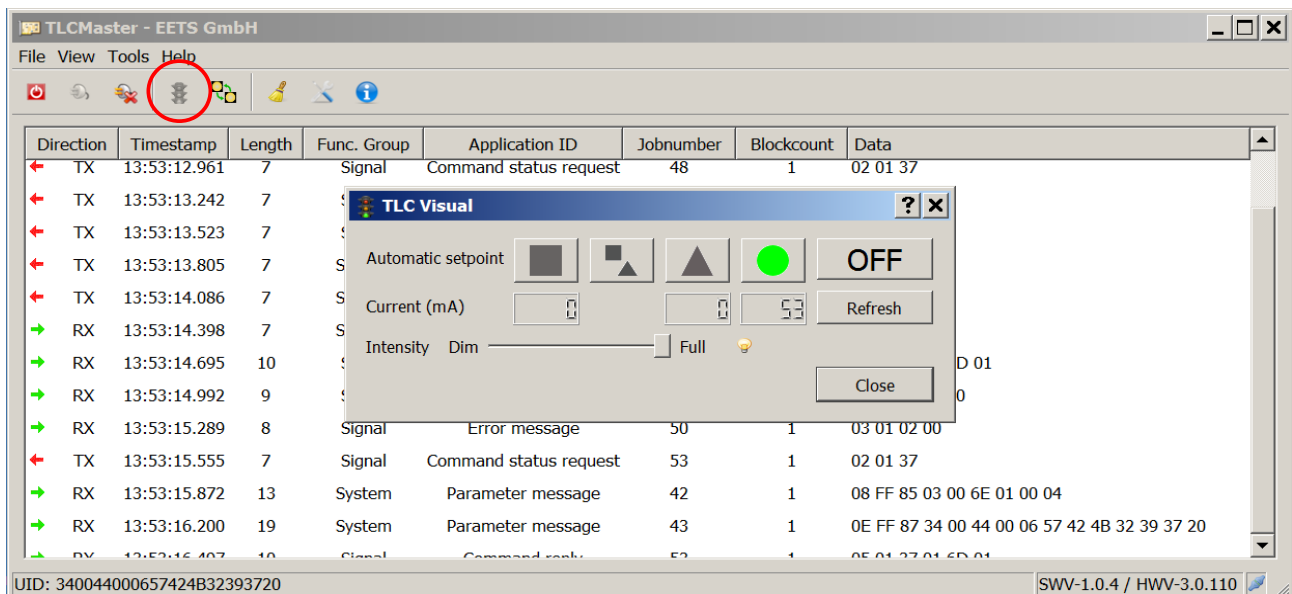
TLCMaster - EETS GmbH

File View Tools Help

| Direction | Timestamp | Length | Func. Group | Application ID | Jobnumber | Blockcount | Data |
|---|---|---|---|---|---|---|---|
| TX | 13:53:12.961 | 7 | Signal | Command status request | 48 | 1 | 02 01 37 |
| TX | 13:53:13.242 | 7 | S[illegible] | | | | |
| TX | 13:53:13.523 | 7 | S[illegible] | | | | |
| TX | 13:53:13.805 | 7 | S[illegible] | | | | |
| TX | 13:53:14.086 | 7 | S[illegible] | | | | |
| RX | 13:53:14.398 | 7 | S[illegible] | | | | |
| RX | 13:53:14.695 | 10 | S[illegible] | | | | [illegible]D 01 |
| RX | 13:53:14.992 | 9 | S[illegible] | | | | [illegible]0 |
| RX | 13:53:15.289 | 8 | Signal | Error message | 50 | 1 | 03 01 02 00 |
| TX | 13:53:15.555 | 7 | Signal | Command status request | 53 | 1 | 02 01 37 |
| RX | 13:53:15.872 | 13 | System | Parameter message | 42 | 1 | 08 FF 85 03 00 6E 01 00 04 |
| RX | 13:53:16.200 | 19 | System | Parameter message | 43 | 1 | 0E FF 87 34 00 44 00 06 57 42 4B 32 39 37 20 |
| RX | 13:53:16.497 | 10 | Signal | Command reply | 53 | 1 | 05 01 37 01 6D 01 |

TLC Visual

Automatic setpoint

OFF

Current (mA) 0 0 53

Refresh

Intensity Dim Full

Close

UID: 340044000657424B32393720

SWV-1.0.4 / HWV-3.0.110